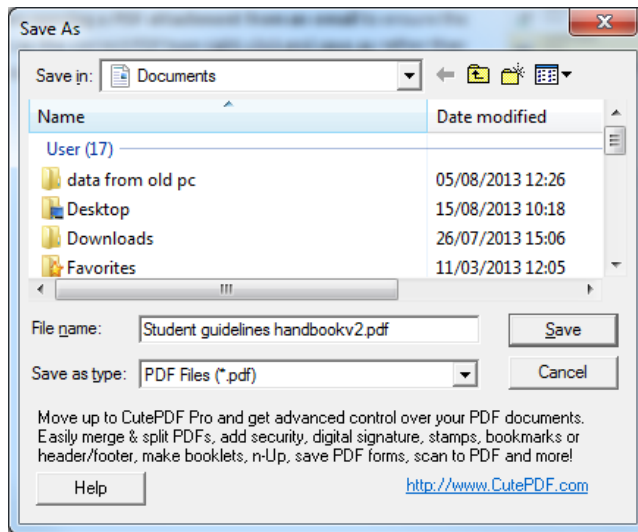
Save As

Save in: Documents

| Name | Date modified |
|---|---|
| User (17) | |
| data from old pc | 05/08/2013 12:26 |
| Desktop | 15/08/2013 10:18 |
| Downloads | 26/07/2013 15:06 |
| Favorites | 11/03/2013 12:05 |

File name: Student guidelines handbookv2.pdf

Save

Save as type: PDF Files (*.pdf)

Cancel

Move up to CutePDF Pro and get advanced control over your PDF documents. Easily merge & split PDFs, add security, digital signature, stamps, bookmarks or header/footer, make booklets, n-Up, save PDF forms, scan to PDF and more!

Help

http://www.CutePDF.com